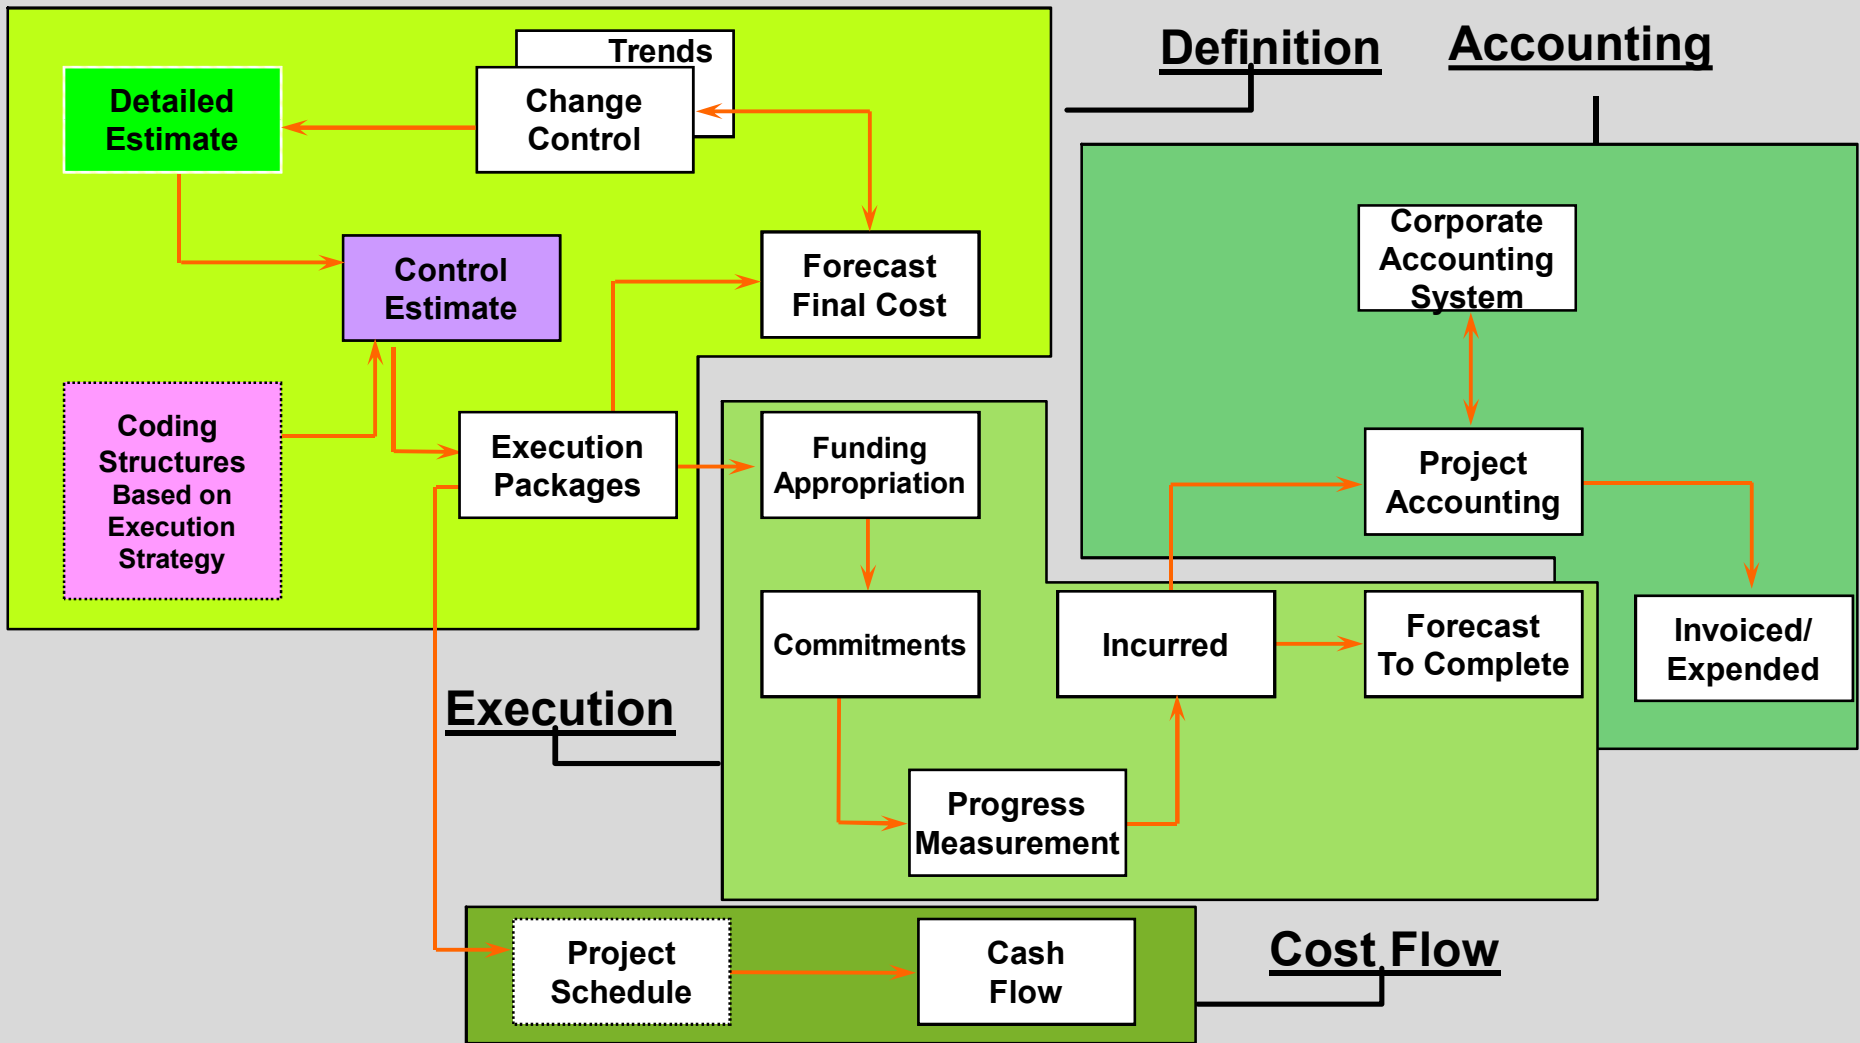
Definition

Accounting

Trends

Change Control

Detailed Estimate

Control Estimate

Forecast Final Cost

Coding Structures Based on Execution Strategy

Execution Packages

Corporate Accounting System

Project Accounting

Funding Appropriation

Commitments

Incurred

Forecast To Complete

Invoiced/ Expended

Execution

Progress Measurement

Project Schedule

Cash Flow

Cost Flow